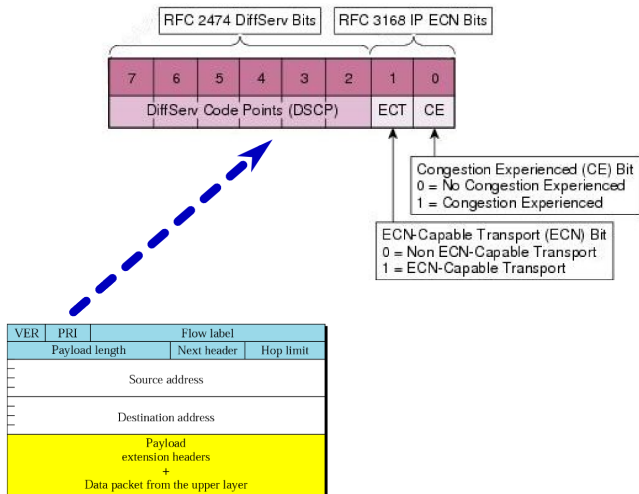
RFC 2474 DiffServ Bits

RFC 3168 IP ECN Bits

| 7 | 6 | 5 | 4 | 3 | 2 | 1 | 0 |
|---|---|---|---|---|---|---|---|
| DiffServ Code Points (DSCP) | | | | | | ECT | CE |

Congestion Experienced (CE) Bit
0 = No Congestion Experienced
1 = Congestion Experienced

ECN-Capable Transport (ECN) Bit
0 = Non ECN-Capable Transport
1 = ECN-Capable Transport

| VER | PRI | Flow label | | |
|---|---|---|---|---|
| Payload length | | | Next header | Hop limit |

Source address

Destination address

Payload
extension headers
+
Data packet from the upper layer